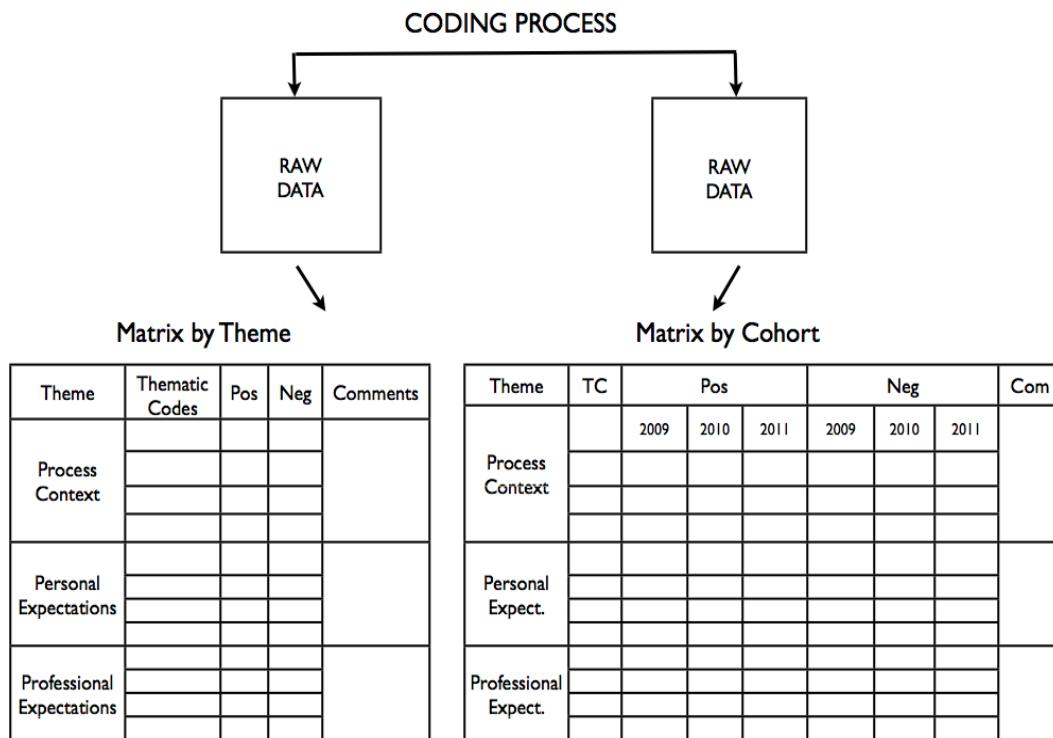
CODING PROCESS

RAW DATA

RAW DATA

Matrix by Theme

| Theme | Thematic Codes | Pos | Neg | Comments |
|---|---|---|---|---|
| Process Context | | | | |
| Personal Expectations | | | | |
| Professional Expectations | | | | |

Matrix by Cohort

| Theme | TC | Pos | | | Neg | | | Com |
|---|---|---|---|---|---|---|---|---|
| | | 2009 | 2010 | 2011 | 2009 | 2010 | 2011 | |
| Process Context | | | | | | | | |
| Personal Expect. | | | | | | | | |
| Professional Expect. | | | | | | | | |